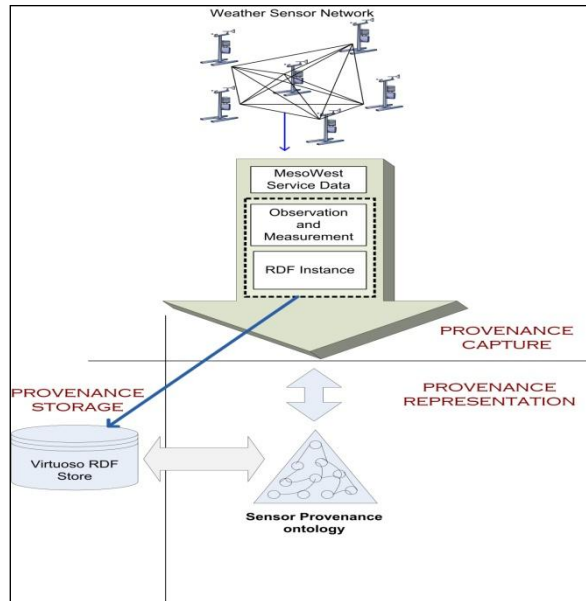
Weather Sensor Network

MesoWest Service Data

Observation and Measurement

RDF Instance

PROVENANCE CAPTURE

PROVENANCE STORAGE

PROVENANCE REPRESENTATION

Virtuoso RDF Store

Sensor Provenance ontology